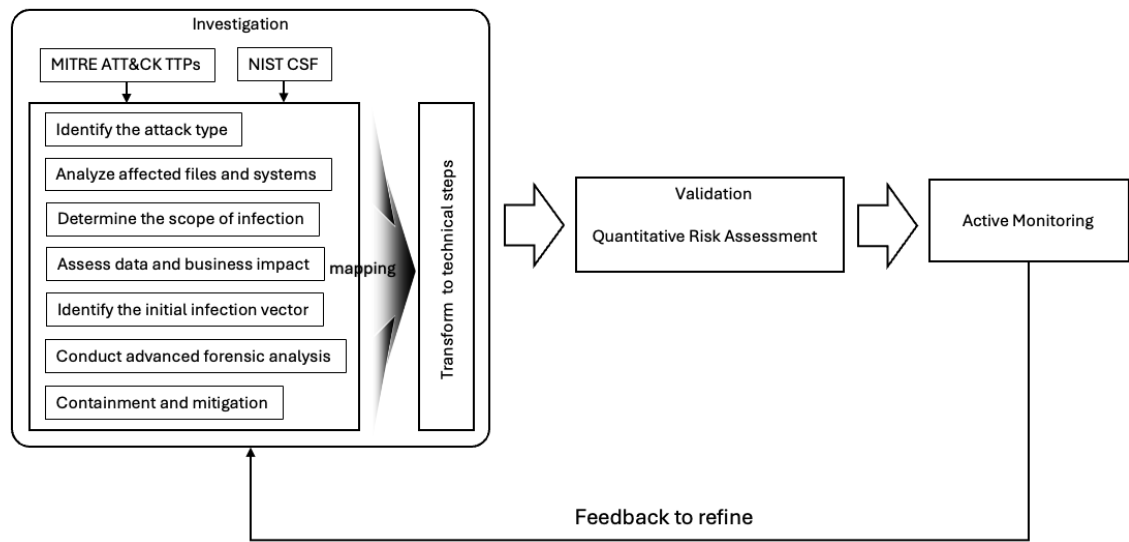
Investigation

MITRE ATT&CK TTPs

NIST CSF

Identify the attack type

Analyze affected files and systems

Determine the scope of infection

Assess data and business impact

Identify the initial infection vector

Conduct advanced forensic analysis

Containment and mitigation

mapping

Transform to technical steps

Validation

Quantitative Risk Assessment

Active Monitoring

Feedback to refine